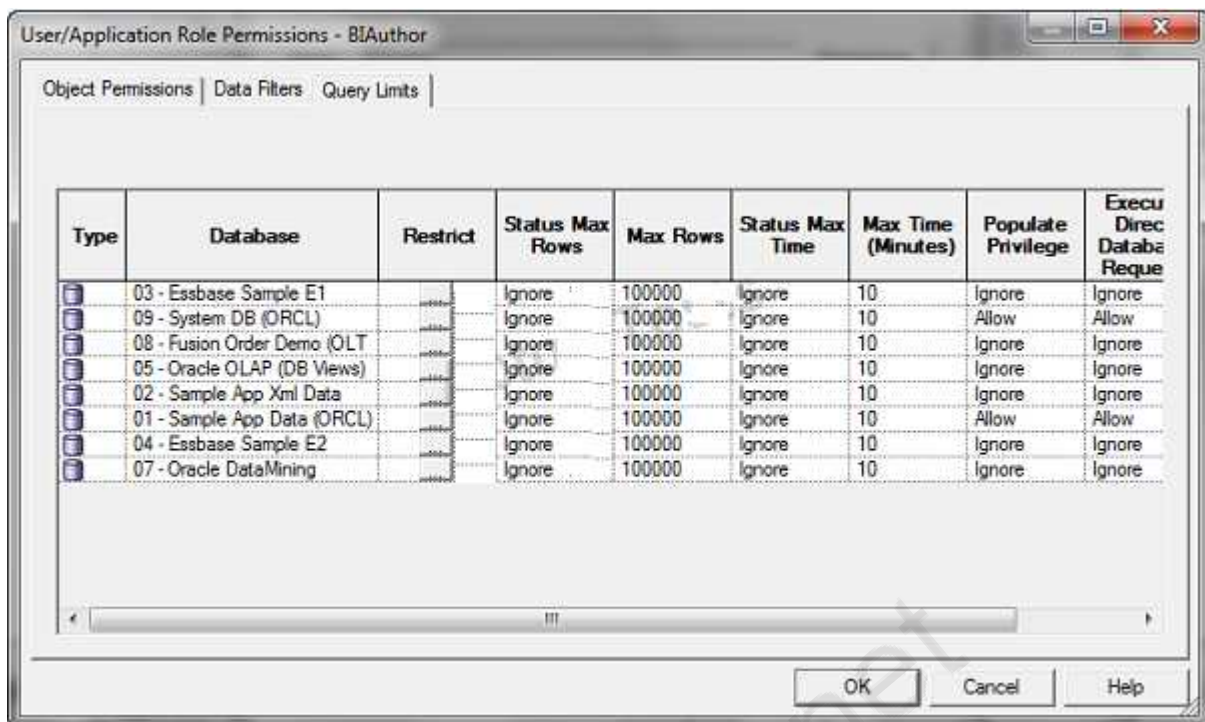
User/Application Role Permissions - BIAuthor

Object Permissions | Data Filters | Query Limits

| Type | Database | Restrict | Status Max Rows | Max Rows | Status Max Time | Max Time (Minutes) | Populate Privilege | Execu Direc Databa Reque |
|---|---|---|---|---|---|---|---|---|
| | 03 - Essbase Sample E1 | ... | Ignore | 100000 | Ignore | 10 | Ignore | Ignore |
| | 09 - System DB (ORCL) | ... | Ignore | 100000 | Ignore | 10 | Allow | Allow |
| | 08 - Fusion Order Demo (OLT | ... | Ignore | 100000 | Ignore | 10 | Ignore | Ignore |
| | 05 - Oracle OLAP (DB Views) | ... | Ignore | 100000 | Ignore | 10 | Ignore | Ignore |
| | 02 - Sample App Xml Data | ... | Ignore | 100000 | Ignore | 10 | Ignore | Ignore |
| | 01 - Sample App Data (ORCL) | ... | Ignore | 100000 | Ignore | 10 | Allow | Allow |
| | 04 - Essbase Sample E2 | ... | Ignore | 100000 | Ignore | 10 | Ignore | Ignore |
| | 07 - Oracle DataMining | ... | Ignore | 100000 | Ignore | 10 | Ignore | Ignore |

OK Cancel Help